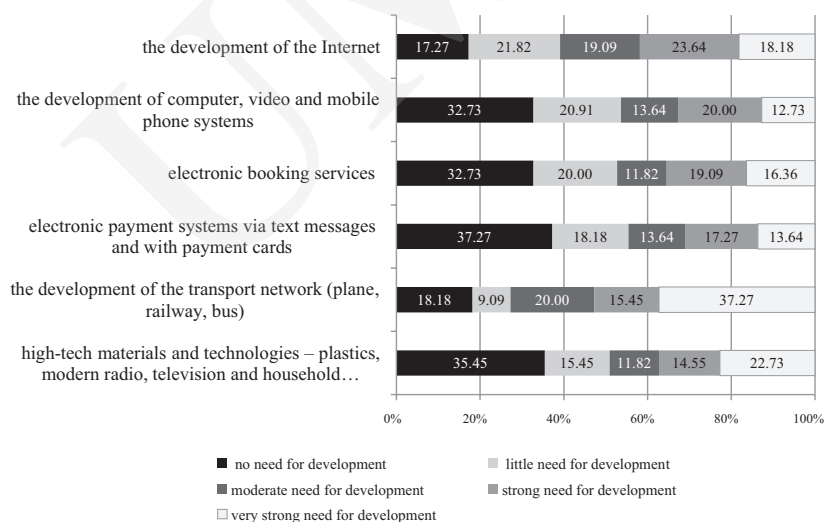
the development of the Internet

17.27 | 21.82 | 19.09 | 23.64 | 18.18

the development of computer, video and mobile phone systems

32.73 | 20.91 | 13.64 | 20.00 | 12.73

electronic booking services

32.73 | 20.00 | 11.82 | 19.09 | 16.36

electronic payment systems via text messages and with payment cards

37.27 | 18.18 | 13.64 | 17.27 | 13.64

the development of the transport network (plane, railway, bus)

18.18 | 9.09 | 20.00 | 15.45 | 37.27

high-tech materials and technologies – plastics, modern radio, television and household…

35.45 | 15.45 | 11.82 | 14.55 | 22.73

0% 20% 40% 60% 80% 100%

no need for development
little need for development
moderate need for development
strong need for development
very strong need for development